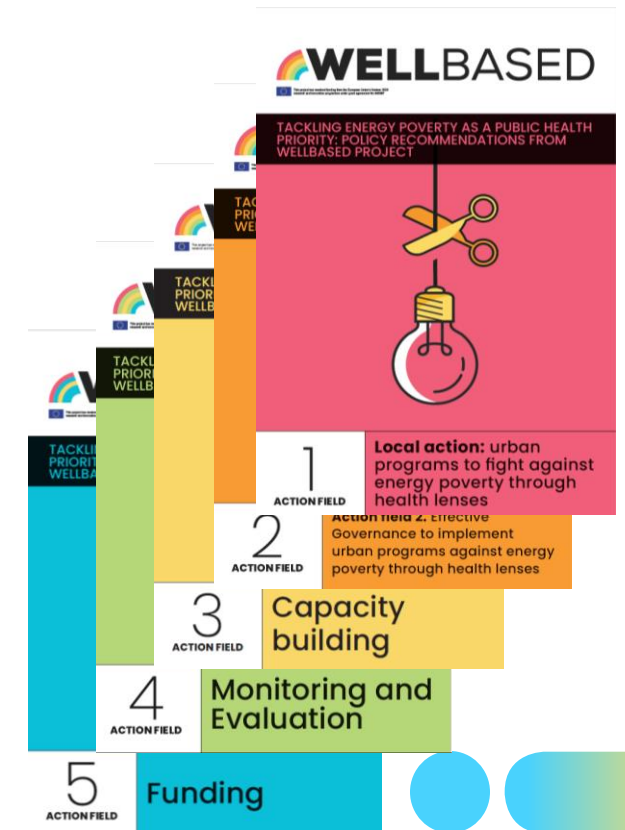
WELLBASED

This project has received funding from the European Union's Horizon 2020 research and innovation programme under grant agreement No 945097

TACKLING ENERGY POVERTY AS A PUBLIC HEALTH PRIORITY: POLICY RECOMMENDATIONS FROM WELLBASED PROJECT

1
ACTION FIELD
Local action: urban programs to fight against energy poverty through health lenses

2
ACTION FIELD
Action field 2. Effective Governance to implement urban programs against energy poverty through health lenses

3
ACTION FIELD
Capacity building

4
ACTION FIELD
Monitoring and Evaluation

5
ACTION FIELD
Funding

TACKLING PRIORITY WELLBASED

TACKLING PRIORI WELLBASED

TACKL PRIORI WELLB

TACKLI PRIORIT WELLBASED

TA PRI WEL